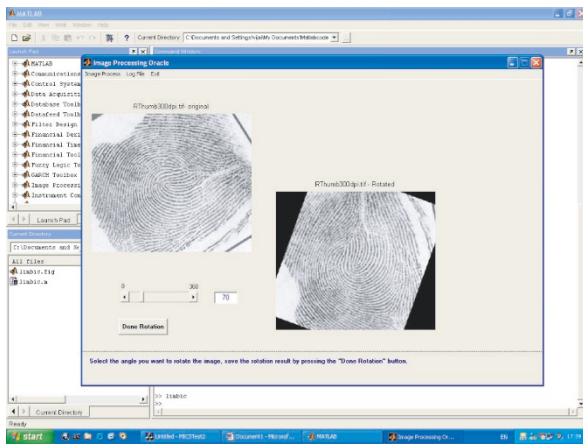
MATLAB
File Edit View Web Window Help
Current Directory: C:\Documents and Settings\Haili\My Documents\Matlabcode
Launch Pad
Command Window
MATLAB
Communications
Control System
Data Acquisit
Database Toolb
Datafeed Toolb
Filter Design
Financial Deri
Financial Time
Financial Tool
Fuzzy Logic To
GARCH Toolbox
Image Processi
Instrument Con
Launch Pad
Current Directory
C:\Documents and Se
All files
iiabic.fig
iiabic.m
Current Directory
Ready
Image Processing Oracle
Image Process Log File Exit
RThumb300dpi.tif - original
RThumb300dpi.tif - Rotated
0
360
70
Done Rotation
Select the angle you want to rotate the image, save the rotation result by pressing the "Done Rotation" button.
>> iiabic
>>
start
Untitled - FBCTest2
Document1 - Microsof...
MATLAB
Image Processing Or...
EN
17:39